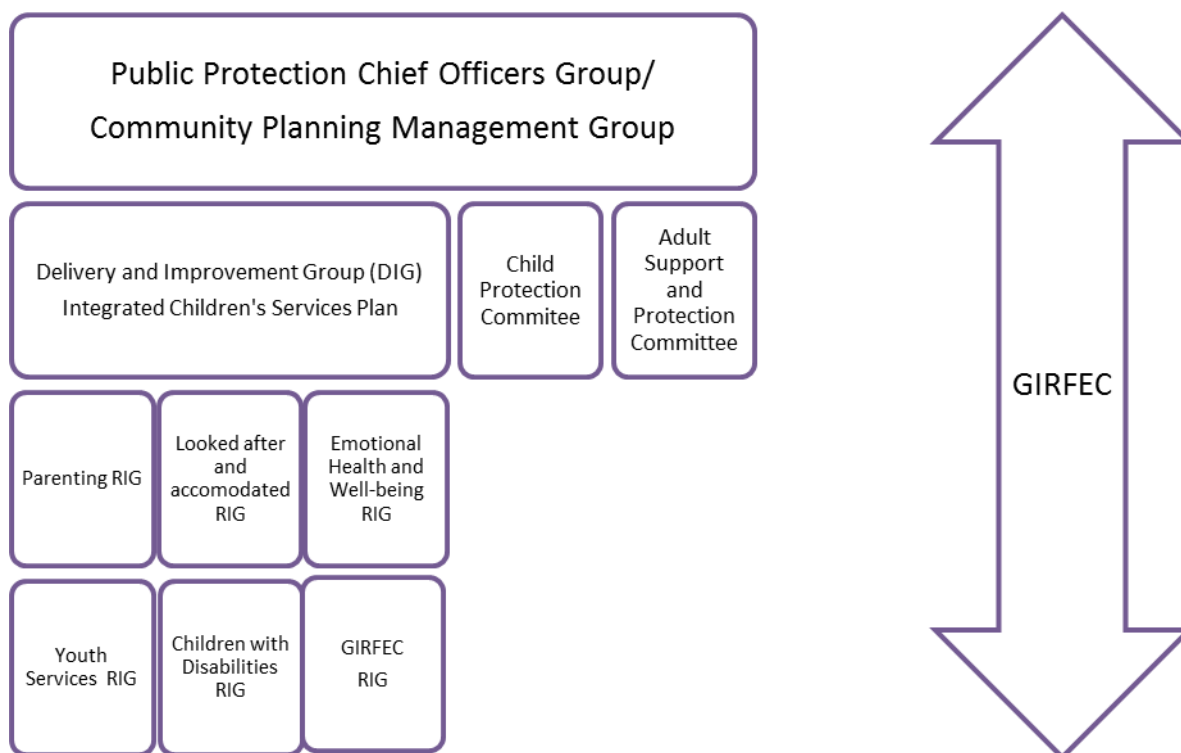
Public Protection Chief Officers Group/
Community Planning Management Group

Delivery and Improvement Group (DIG)
Integrated Children's Services Plan

Child Protection Commitee

Adult Support and Protection Committee

Parenting RIG

Looked after and accomodated RIG

Emotional Health and Well-being RIG

Youth Services RIG

Children with Disabilities RIG

GIRFEC RIG

GIRFEC